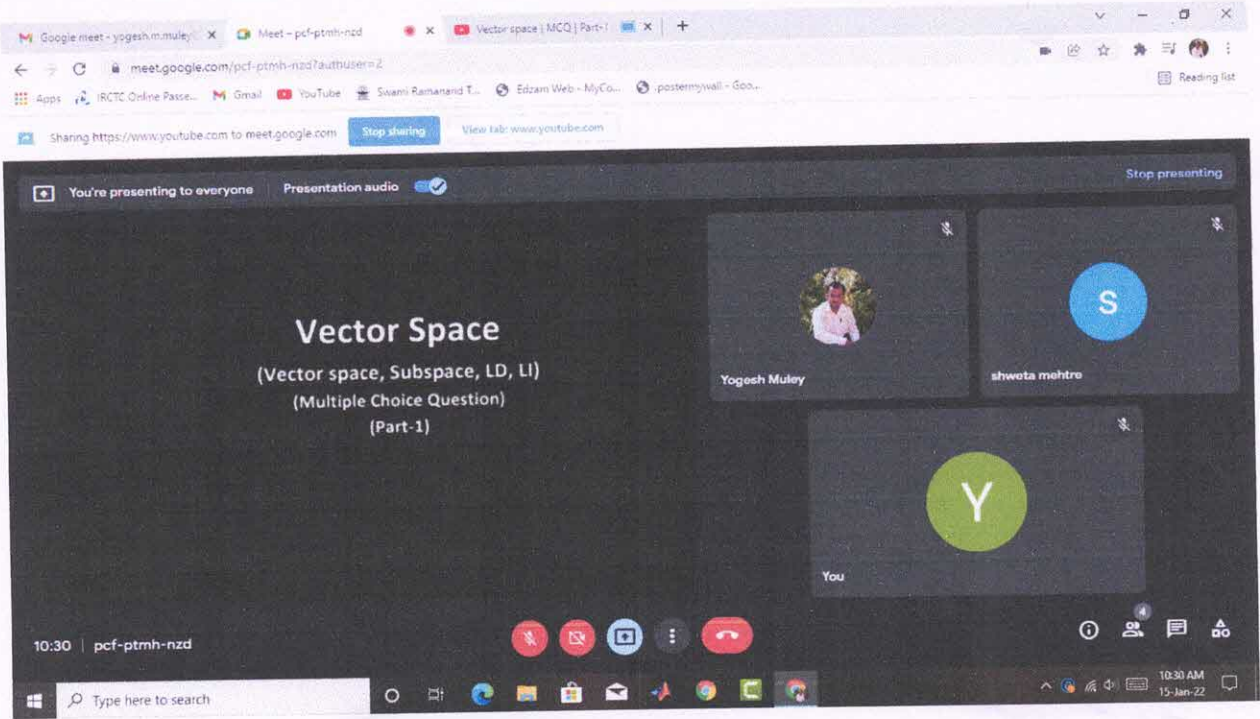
Google meet - yogesh.m.muley
Meet - pcf-ptmh-nzd
Vector space | MCQ | Part-1
meet.google.com/pcf-ptmh-nzd?authuser=2
Apps
IRCTC Online Passe...
Gmail
YouTube
Swami Ramanand T...
Edzam Web - MyCo...
postermywall - Goo...
Reading list
Sharing https://www.youtube.com to meet.google.com
Stop sharing
View tab: www.youtube.com
You're presenting to everyone
Presentation audio
Stop presenting

Vector Space
(Vector space, Subspace, LD, LI)
(Multiple Choice Question)
(Part-1)

S
Yogesh Muley
shweta mehtre
Y
You
4
10:30 | pcf-ptmh-nzd
Type here to search
10:30 AM
15-Jan-22